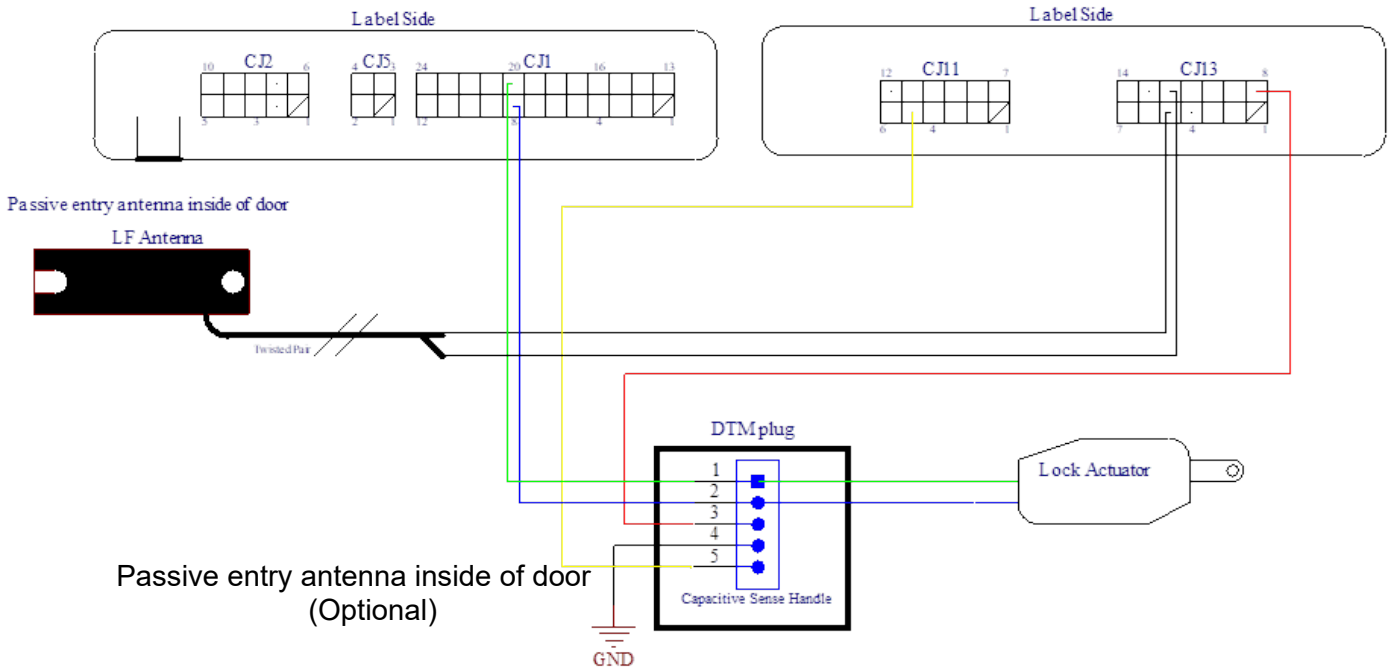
Label Side

10 CJ2 6
5 3 1

4 CJ5 3
2 1

24 20 CJ1 16 13
12 8 4 1

Label Side

12 CJ11 7
6 4 1

14 CJ13 8
7 4 1

Passive entry antenna inside of door

LF Antenna

Twisted Pair

DTM plug

1
2
3
4
5

Capacitive Sense Handle

Lock Actuator

Passive entry antenna inside of door
(Optional)

GND